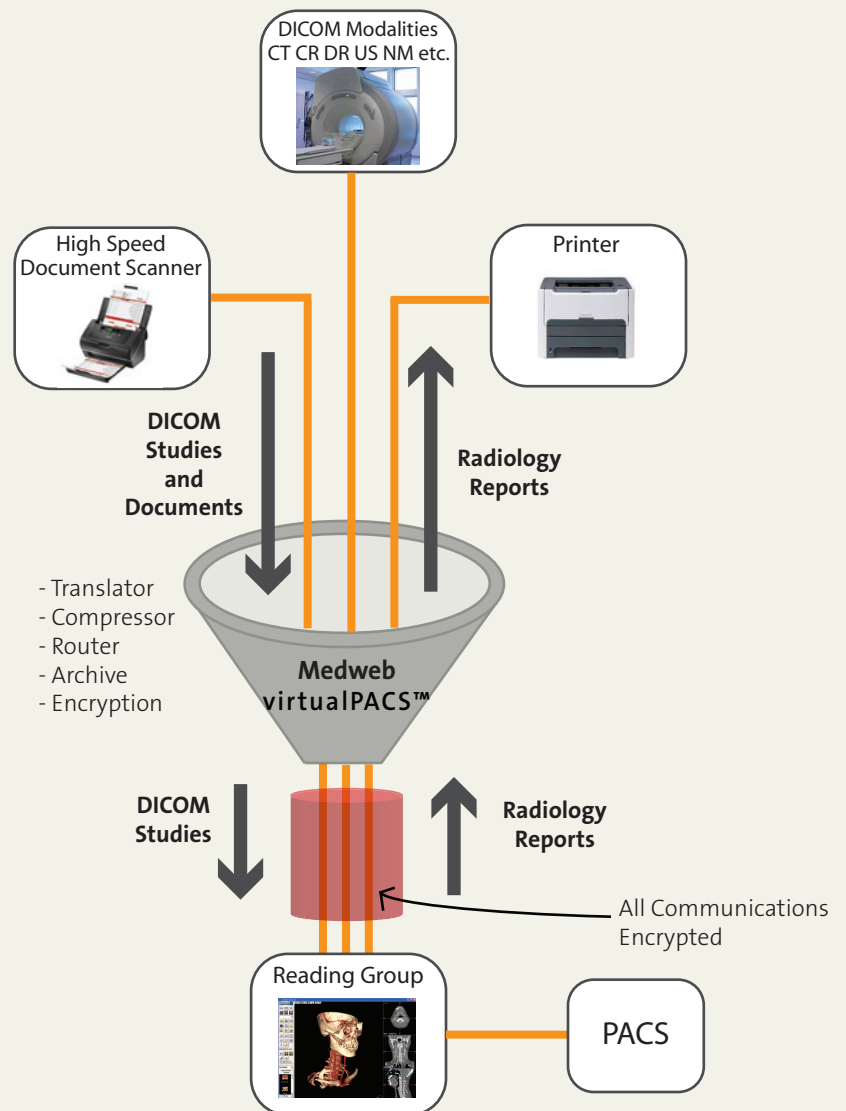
DICOM Modalities
CT CR DR US NM etc.

High Speed
Document Scanner

Printer

DICOM
Studies
and
Documents

Radiology
Reports

- Translator
- Compressor
- Router
- Archive
- Encryption

Medweb
virtualPACS™

DICOM
Studies

Radiology
Reports

All Communications
Encrypted

Reading Group

PACS